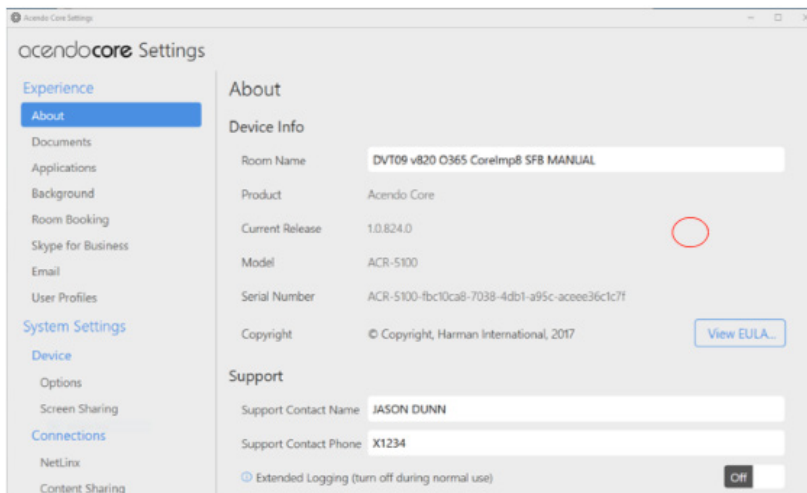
Acendo Core Settings

acendocore Settings

Experience
About
Documents
Applications
Background
Room Booking
Skype for Business
Email
User Profiles
System Settings
Device
Options
Screen Sharing
Connections
NetLinx
Content Sharing

About

Device Info

| | |
|---|---|
| Room Name | DVT09 v820 O365 CoreImp8 SFB MANUAL |
| Product | Acendo Core |
| Current Release | 1.0.824.0 |
| Model | ACR-5100 |
| Serial Number | ACR-5100-fbc10ca8-7038-4db1-a95c-aceee36c1c7f |
| Copyright | © Copyright, Harman International, 2017 |

View EULA...

Support

| | |
|---|---|
| Support Contact Name | JASON DUNN |
| Support Contact Phone | X1234 |

Extended Logging (turn off during normal use)

Off